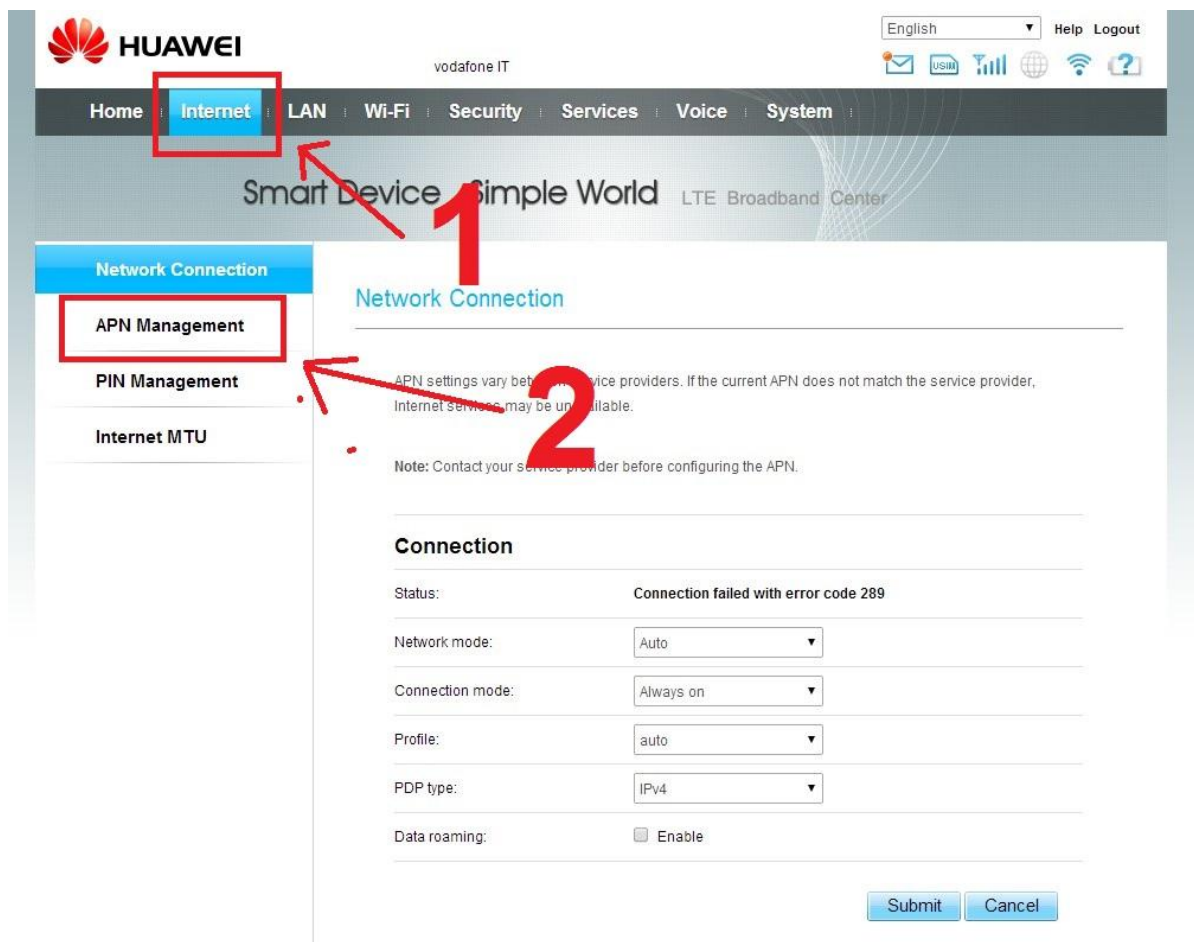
HUAWEI

vodafone IT

English Help Logout

USIM

Home Internet LAN Wi-Fi Security Services Voice System

Smart Device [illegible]imple World LTE Broadband Center

1

Network Connection

APN Management

PIN Management

Internet MTU

Network Connection

2

APN settings vary bet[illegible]vice providers. If the current APN does not match the service provider, Internet serv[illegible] may be un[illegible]ilable.

Note: Contact your se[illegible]ovider before configuring the APN.

Connection

| | |
|---|---|
| Status: | Connection failed with error code 289 |
| Network mode: | Auto |
| Connection mode: | Always on |
| Profile: | auto |
| PDP type: | IPv4 |
| Data roaming: | Enable |

Submit Cancel